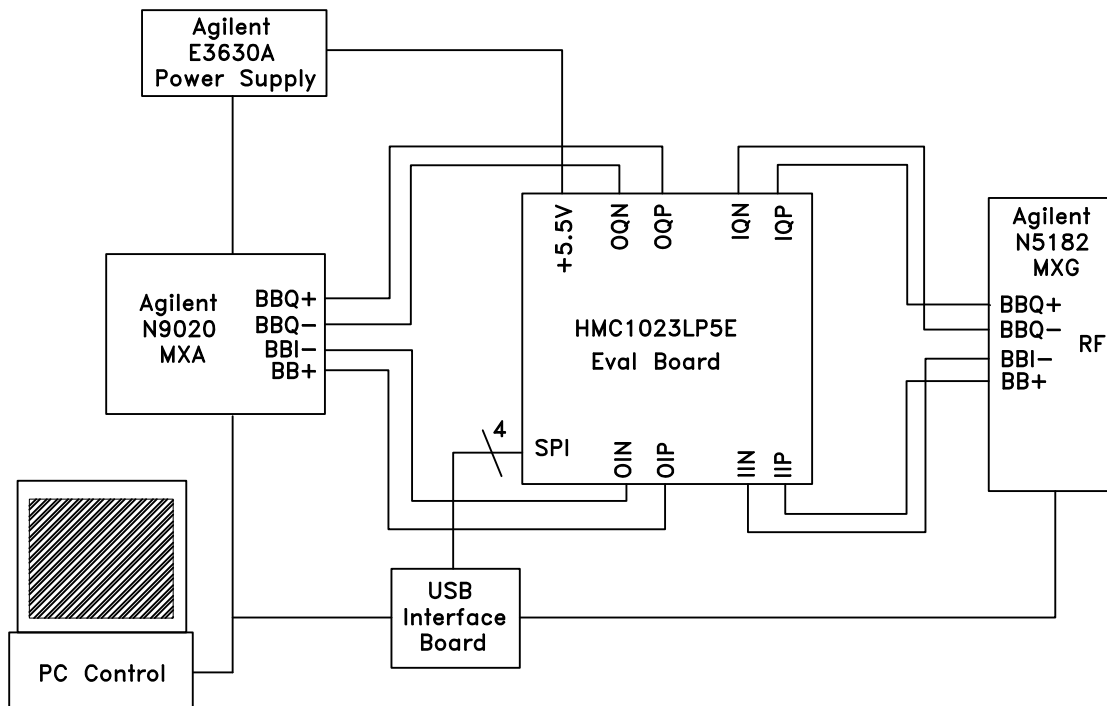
Agilent
E3630A
Power Supply

+5.5V
OQN
OQP
IQN
IQP

Agilent
N9020
MXA

BBQ+
BBQ−
BBI−
BB+

HMC1023LP5E
Eval Board

4
SPI
OIN
OIP
IIN
IIP

Agilent
N5182
MXG

BBQ+
BBQ−
BBI−
BB+
RF

USB
Interface
Board

PC Control